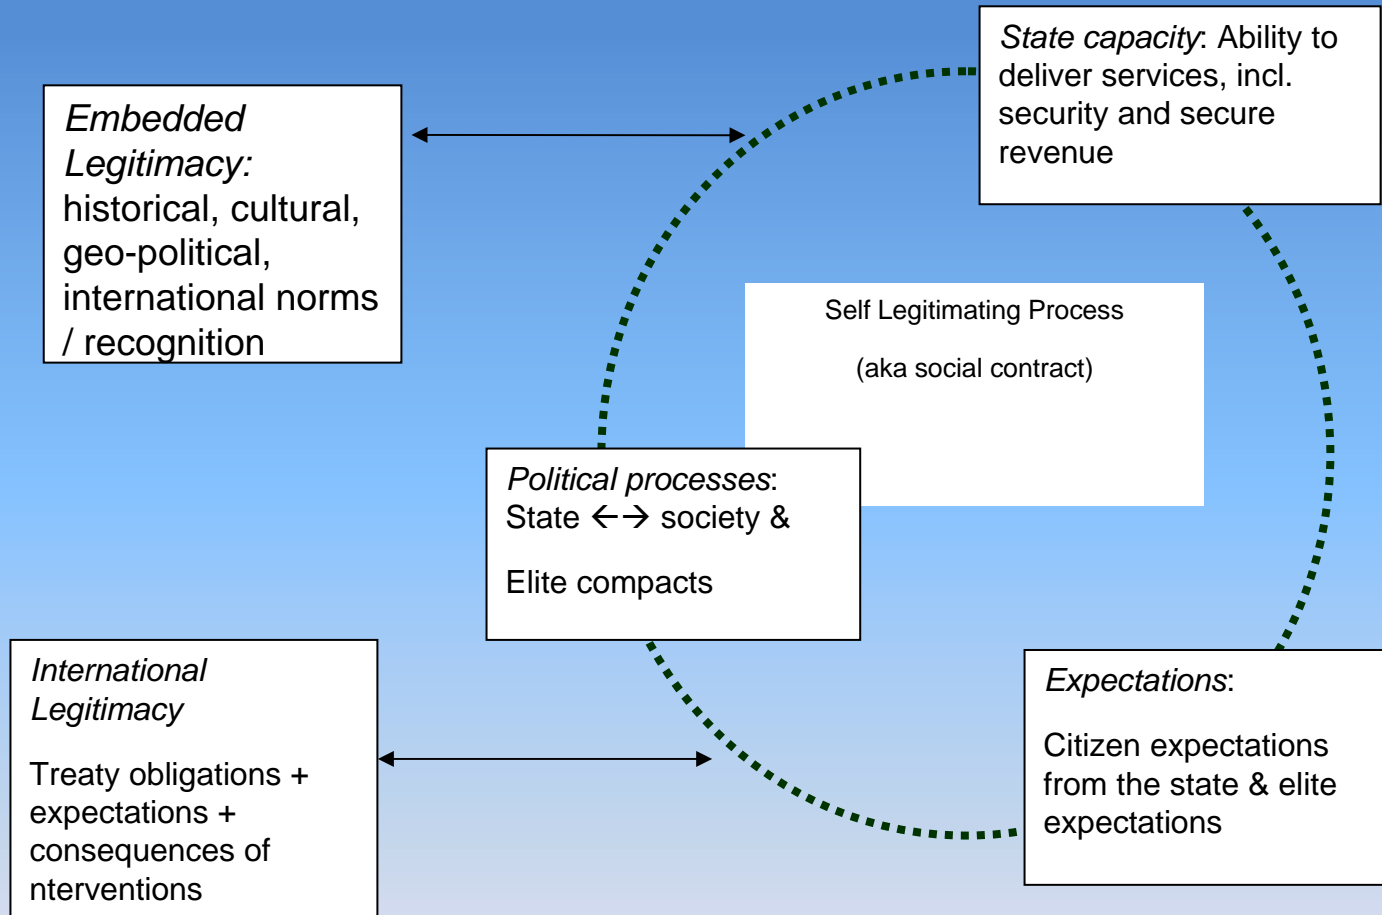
*Embedded Legitimacy:* historical, cultural, geo-political, international norms / recognition

*State capacity*: Ability to deliver services, incl. security and secure revenue

Self Legitimating Process

(aka social contract)

*Political processes*: State ←→ society &

Elite compacts

*International Legitimacy*

Treaty obligations + expectations + consequences of nterventions

*Expectations*:

Citizen expectations from the state & elite expectations